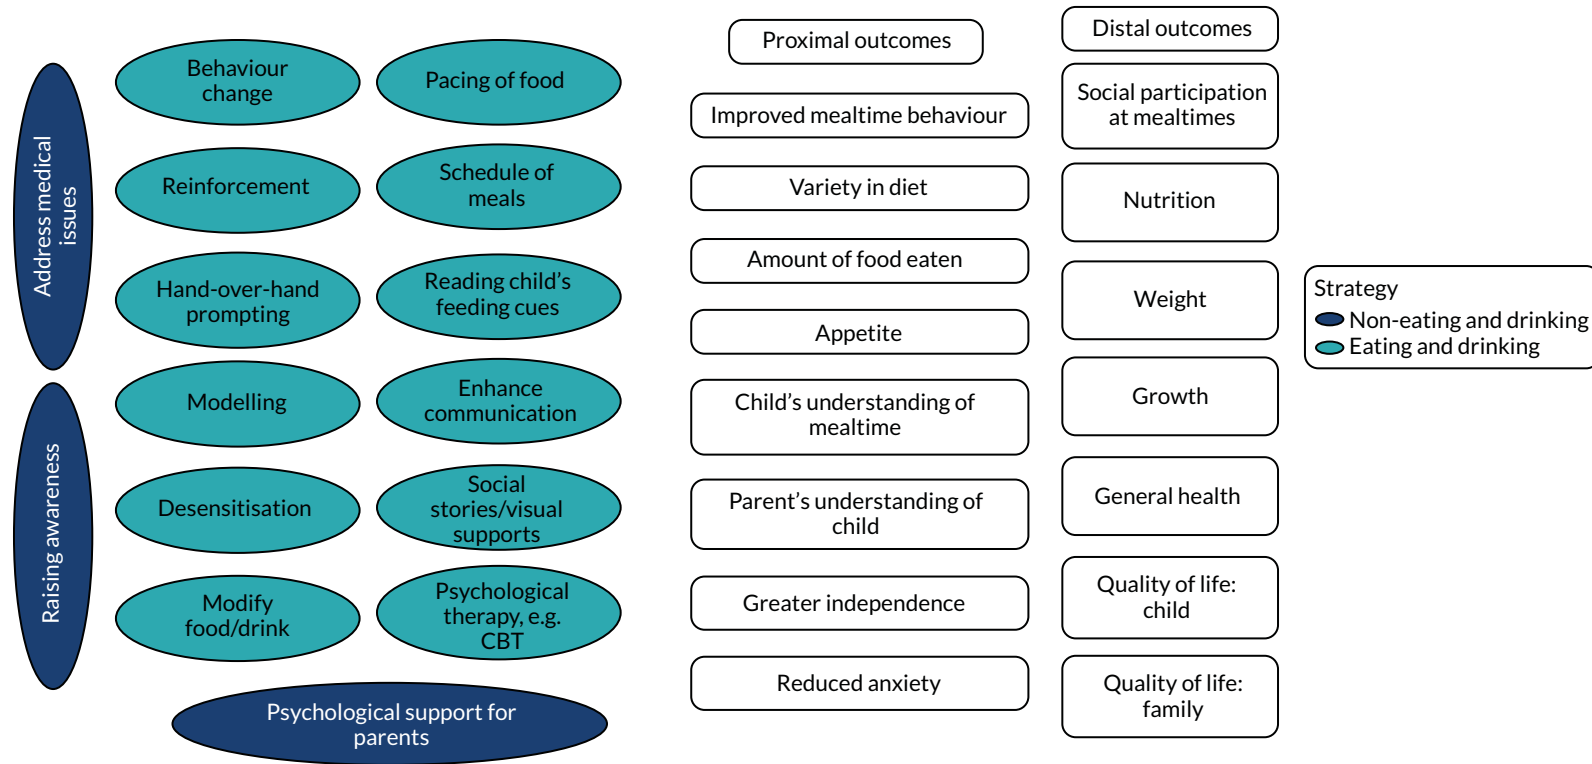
Address medical issues

Raising awareness

Behaviour change

Pacing of food

Reinforcement

Schedule of meals

Hand-over-hand prompting

Reading child’s feeding cues

Modelling

Enhance communication

Desensitisation

Social stories/visual supports

Modify food/drink

Psychological therapy, e.g. CBT

Psychological support for parents

Proximal outcomes

Improved mealtime behaviour

Variety in diet

Amount of food eaten

Appetite

Child’s understanding of mealtime

Parent’s understanding of child

Greater independence

Reduced anxiety

Distal outcomes

Social participation at mealtimes

Nutrition

Weight

Growth

General health

Quality of life: child

Quality of life: family

Strategy
Non-eating and drinking
Eating and drinking